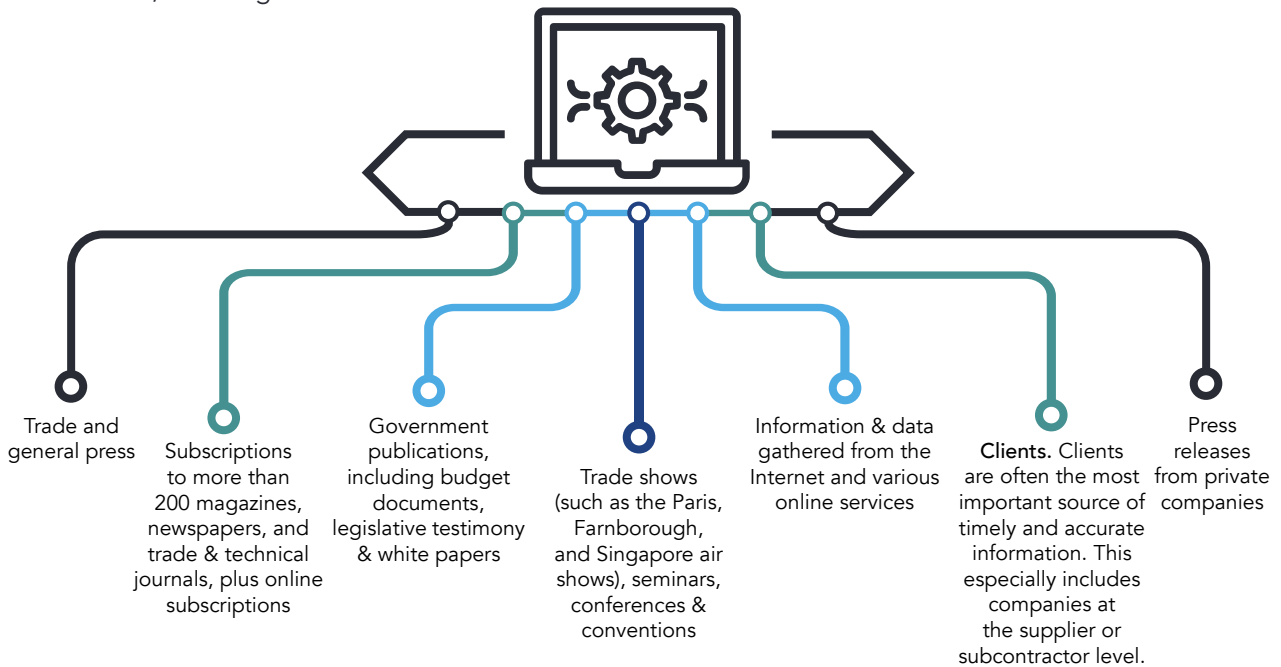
Trade and general press

Subscriptions to more than 200 magazines, newspapers, and trade & technical journals, plus online subscriptions

Government publications, including budget documents, legislative testimony & white papers

Trade shows (such as the Paris, Farnborough, and Singapore air shows), seminars, conferences & conventions

Information & data gathered from the Internet and various online services

Clients. Clients are often the most important source of timely and accurate information. This especially includes companies at the supplier or subcontractor level.

Press releases from private companies